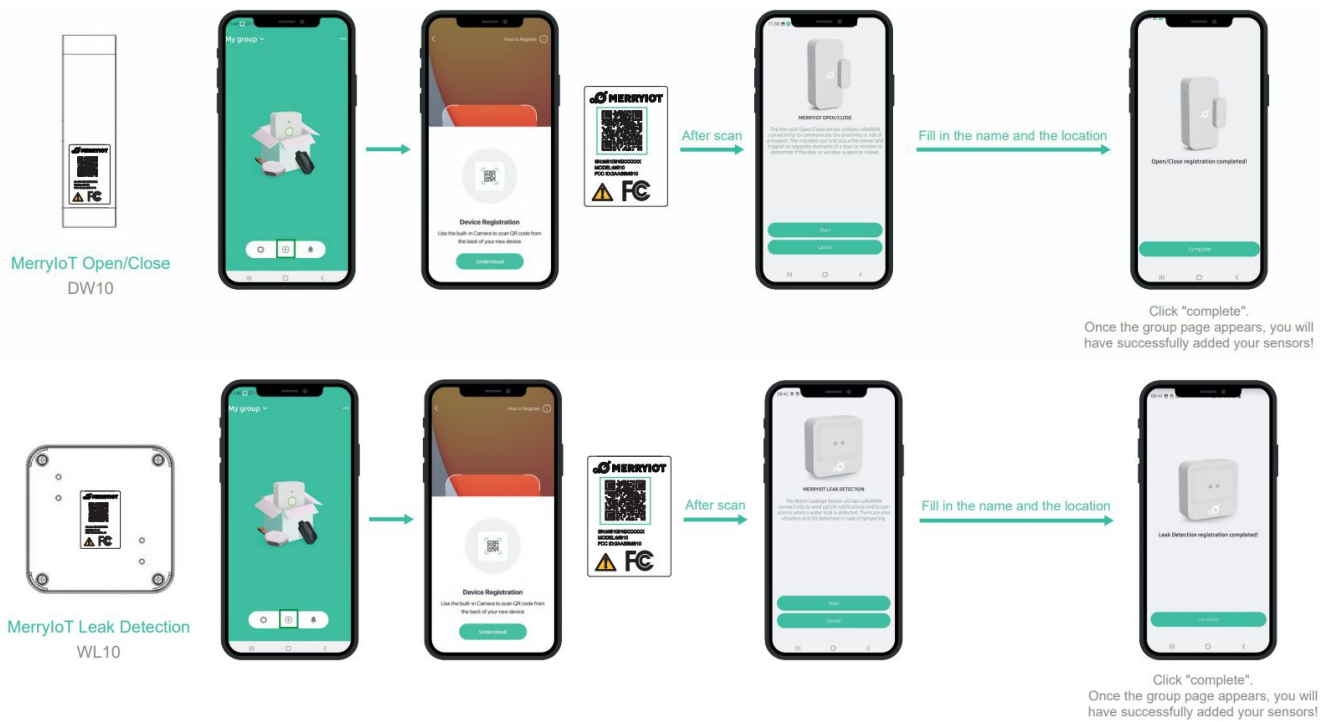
MerryIoT Open/Close
DW10

My group

How to Register

Device Registration
Use the built-in Camera to scan QR code from the back of your new device

Understood

MERRYIOT

FC

After scan

MERRYIOT OPEN/CLOSE

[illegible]

Start

Cancel

Fill in the name and the location

Open/Close registration completed!

Complete

Click "complete".
Once the group page appears, you will have successfully added your sensors!

MerryIoT Leak Detection
WL10

My group

How to Register

Device Registration
Use the built-in Camera to scan QR code from the back of your new device

Understood

MERRYIOT

FC

After scan

MERRYIOT LEAK DETECTION

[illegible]

Start

Cancel

Fill in the name and the location

Leak Detection registration completed!

Complete

Click "complete".
Once the group page appears, you will have successfully added your sensors!